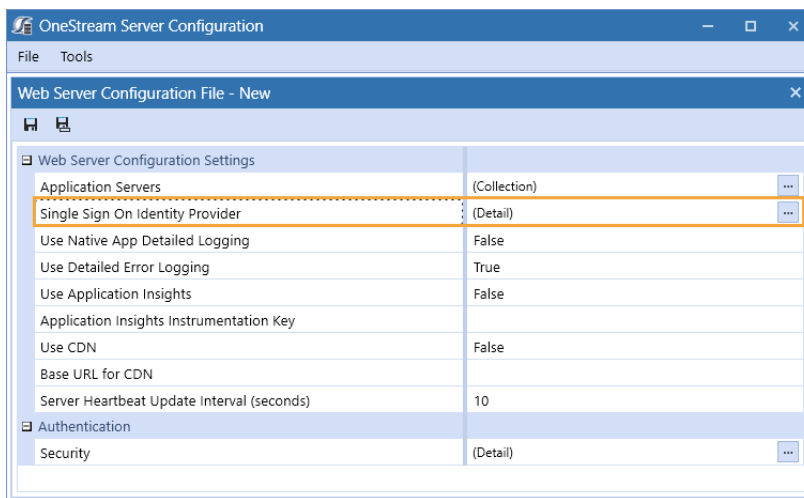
OneStream Server Configuration

File Tools

Web Server Configuration File - New

| Web Server Configuration Settings | |
|---|---|
| Application Servers | (Collection) |
| Single Sign On Identity Provider | (Detail) |
| Use Native App Detailed Logging | False |
| Use Detailed Error Logging | True |
| Use Application Insights | False |
| Application Insights Instrumentation Key | |
| Use CDN | False |
| Base URL for CDN | |
| Server Heartbeat Update Interval (seconds) | 10 |
| Authentication | |
| Security | (Detail) |